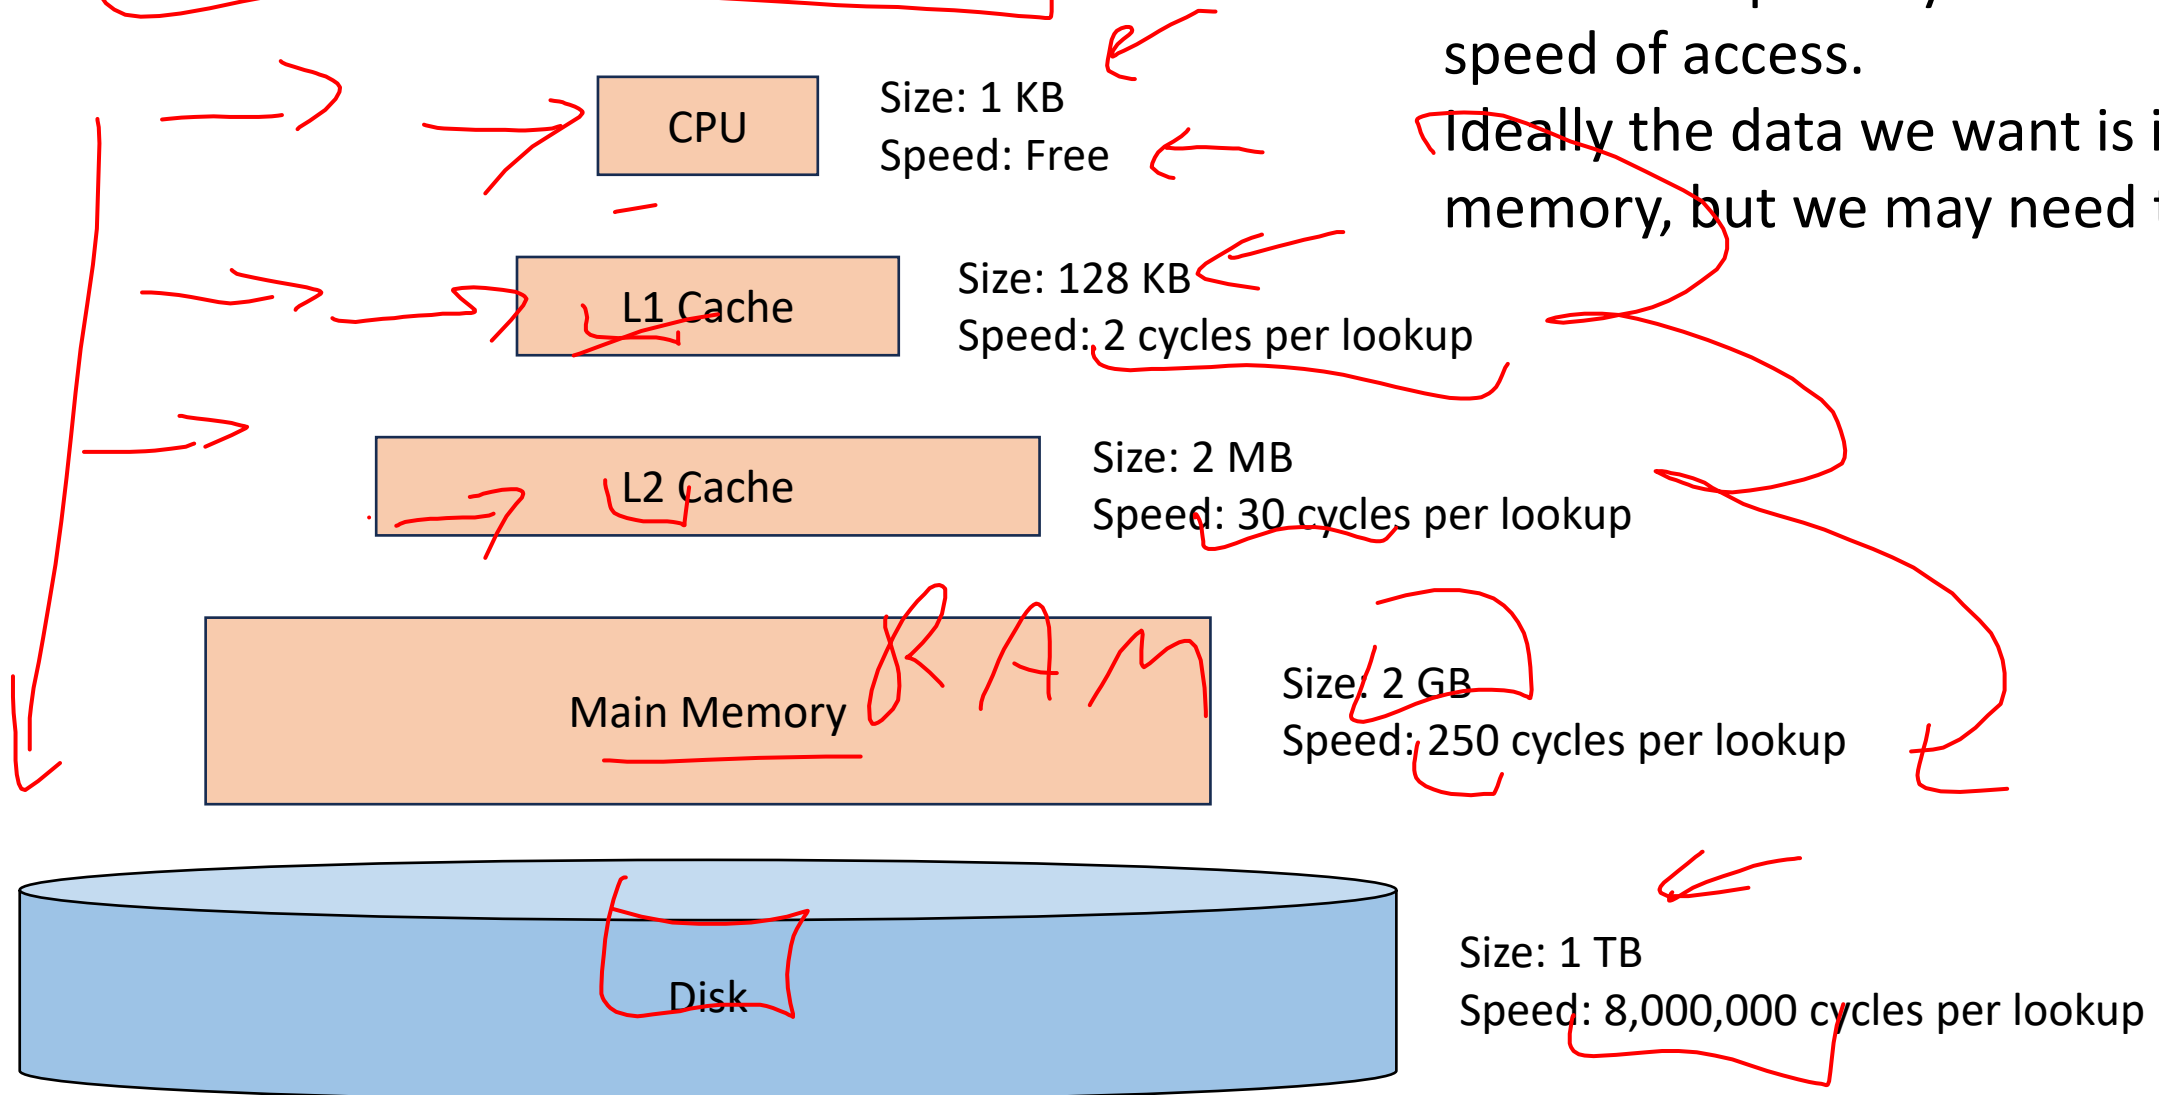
speed of access.

Ideally the data we want is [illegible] memory, but we may need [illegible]

CPU

Size: 1 KB
Speed: Free

L1 Cache

Size: 128 KB
Speed: 2 cycles per lookup

L2 Cache

Size: 2 MB
Speed: 30 cycles per lookup

Main Memory

RAM

Size: 2 GB
Speed: 250 cycles per lookup

Disk

Size: 1 TB
Speed: 8,000,000 cycles per lookup